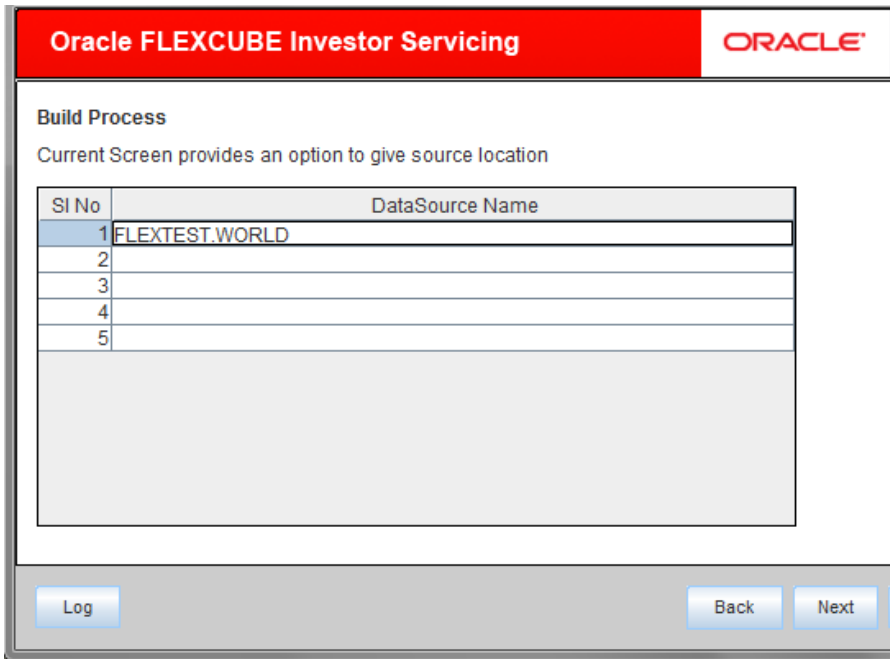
Oracle FLEXCUBE Investor Servicing

ORACLE

Build Process

Current Screen provides an option to give source location

| Sl No | DataSource Name |
|---|---|
| 1 | FLEXTEST.WORLD |
| 2 | |
| 3 | |
| 4 | |
| 5 | |

Log

Back

Next